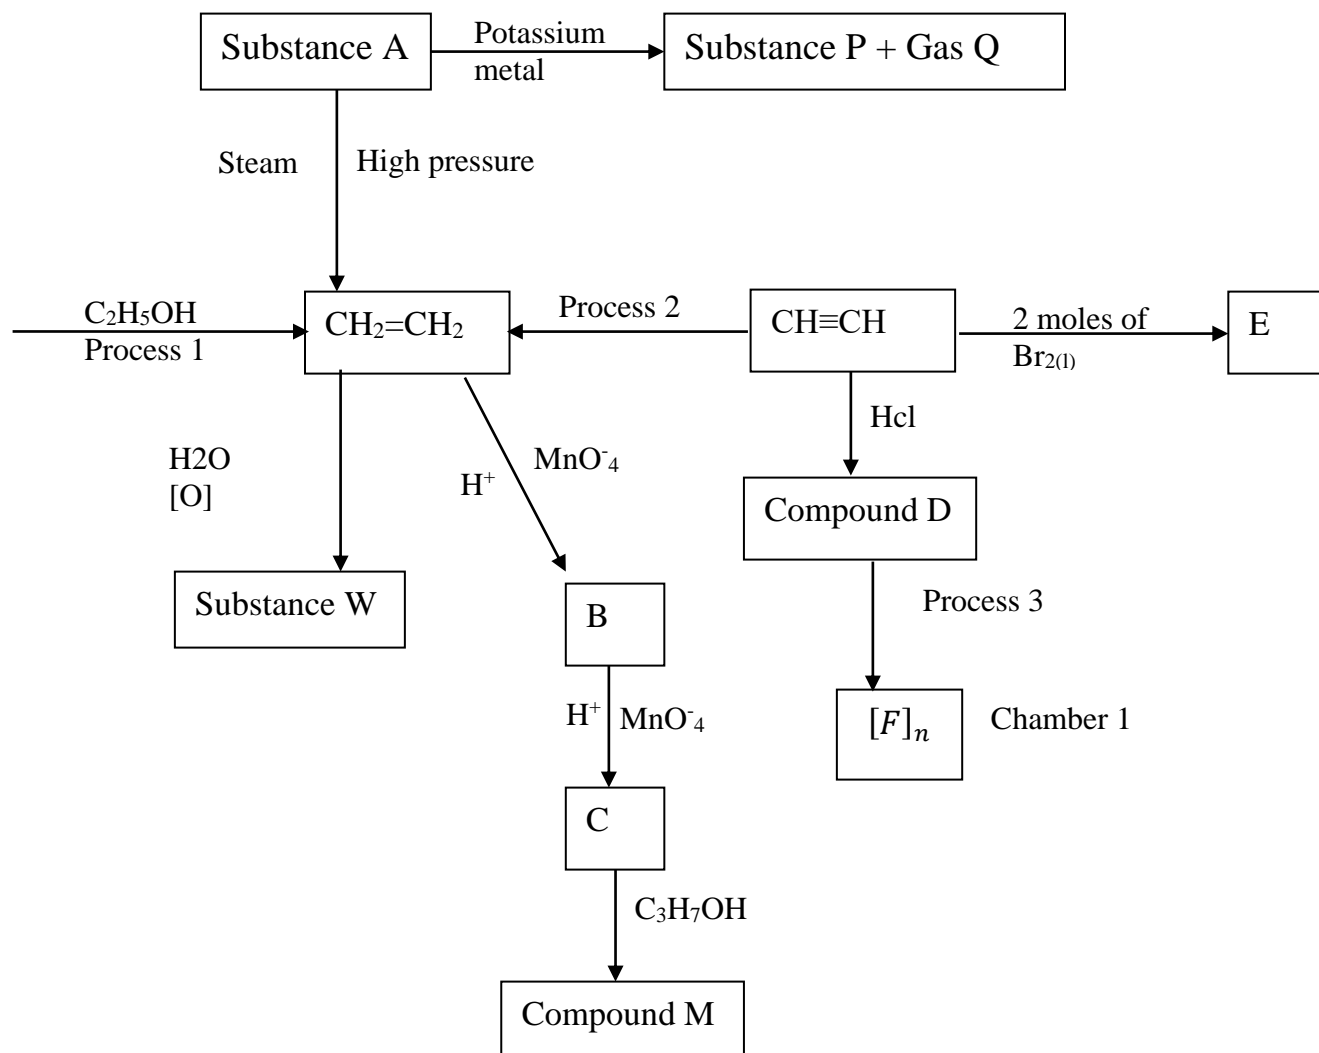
Substance A

Potassium metal

Substance P + Gas Q

Steam

High pressure

$C_2H_5OH$
Process 1

$CH_2=CH_2$

Process 2

$CH\equiv CH$

2 moles of $Br_{2(l)}$

E

H2O
[O]

$H^+$

$MnO^-_4$

Hcl

Compound D

Substance W

B

Process 3

$H^+$

$MnO^-_4$

$[F]_n$

Chamber 1

C

$C_3H_7OH$

Compound M